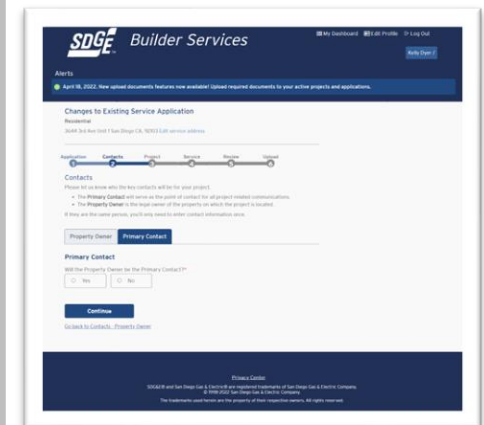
SDGE Builder Services

My Dashboard Edit Profile Log Out

Rudy Dyer

Alerts

April 18, 2022. New upload documents features now available! Upload required documents to your active projects and applications.

Changes to Existing Service Application

Residential

3648 3rd Ave Unit 1 San Diego CA, 92103 Edit service address

Application Contacts Project Service Review Upload

Contacts

Please let us know who the key contacts will be for your project.

- The Primary Contact will serve as the point of contact for all project related communications.
- The Property Owner is the legal owner of the property on which the project is located.

If they are the same person, you'll only need to enter contact information once.

Property Owner | Primary Contact

Primary Contact

Will the Property Owner be the Primary Contact?*

Yes No

Continue

Go back to Contacts - Property Owner

Privacy Center

SDG&E® and San Diego Gas & Electric® are registered trademarks of San Diego Gas & Electric Company. © 1998-2022 San Diego Gas & Electric Company. The trademarks used herein are the property of their respective owners. All rights reserved.